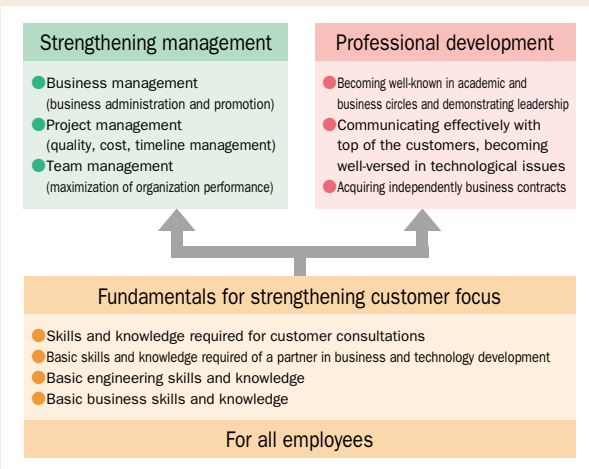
Strengthening management

Business management (business administration and promotion)
Project management (quality, cost, timeline management)
Team management (maximization of organization performance)

Professional development

Becoming well-known in academic and business circles and demonstrating leadership
Communicating effectively with top of the customers, becoming well-versed in technological issues
Acquiring independently business contracts

Fundamentals for strengthening customer focus

Skills and knowledge required for customer consultations
Basic skills and knowledge required of a partner in business and technology development
Basic engineering skills and knowledge
Basic business skills and knowledge

For all employees